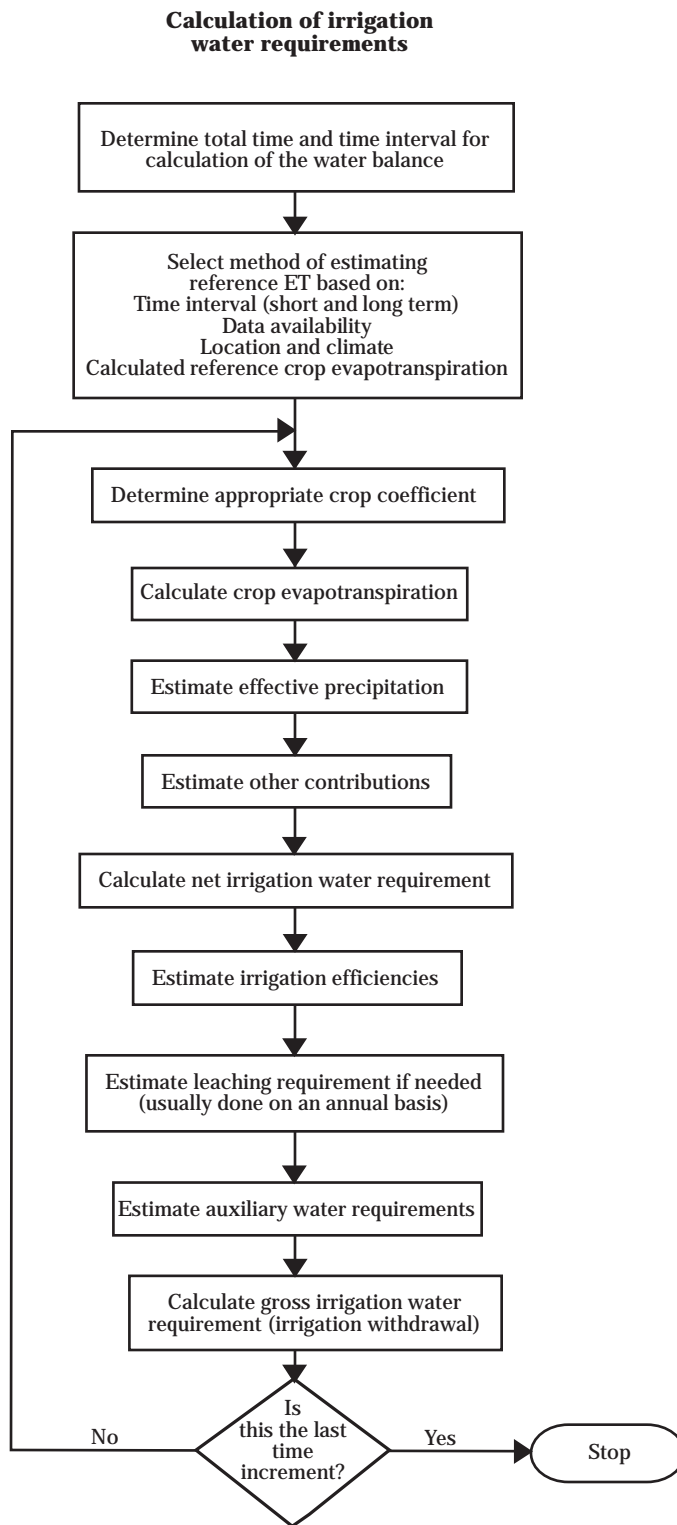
**Calculation of irrigation water requirements**

Determine total time and time interval for calculation of the water balance

Select method of estimating reference ET based on:
Time interval (short and long term)
Data availability
Location and climate
Calculated reference crop evapotranspiration

Determine appropriate crop coefficient

Calculate crop evapotranspiration

Estimate effective precipitation

Estimate other contributions

Calculate net irrigation water requirement

Estimate irrigation efficiencies

Estimate leaching requirement if needed (usually done on an annual basis)

Estimate auxiliary water requirements

Calculate gross irrigation water requirement (irrigation withdrawal)

Is this the last time increment?

No

Yes

Stop